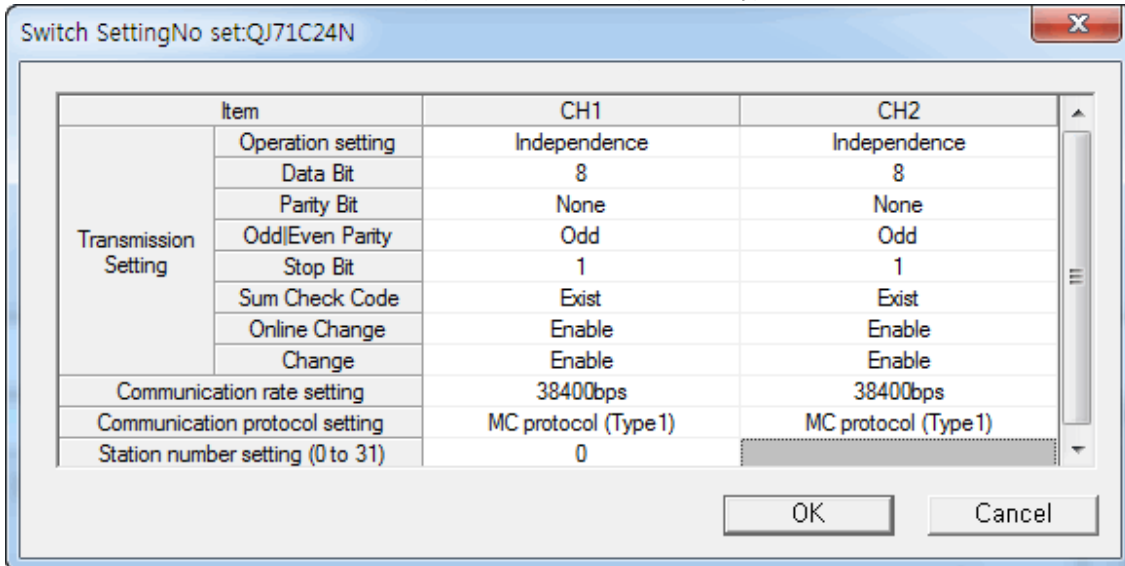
Switch SettingNo set:QJ71C24N

| Item | | CH1 | CH2 |
|---|---|---|---|
| Transmission Setting | Operation setting | Independence | Independence |
| | Data Bit | 8 | 8 |
| | Parity Bit | None | None |
| | Odd\|Even Parity | Odd | Odd |
| | Stop Bit | 1 | 1 |
| | Sum Check Code | Exist | Exist |
| | Online Change | Enable | Enable |
| | Change | Enable | Enable |
| Communication rate setting | | 38400bps | 38400bps |
| Communication protocol setting | | MC protocol (Type1) | MC protocol (Type1) |
| Station number setting (0 to 31) | | 0 | |

OK
Cancel